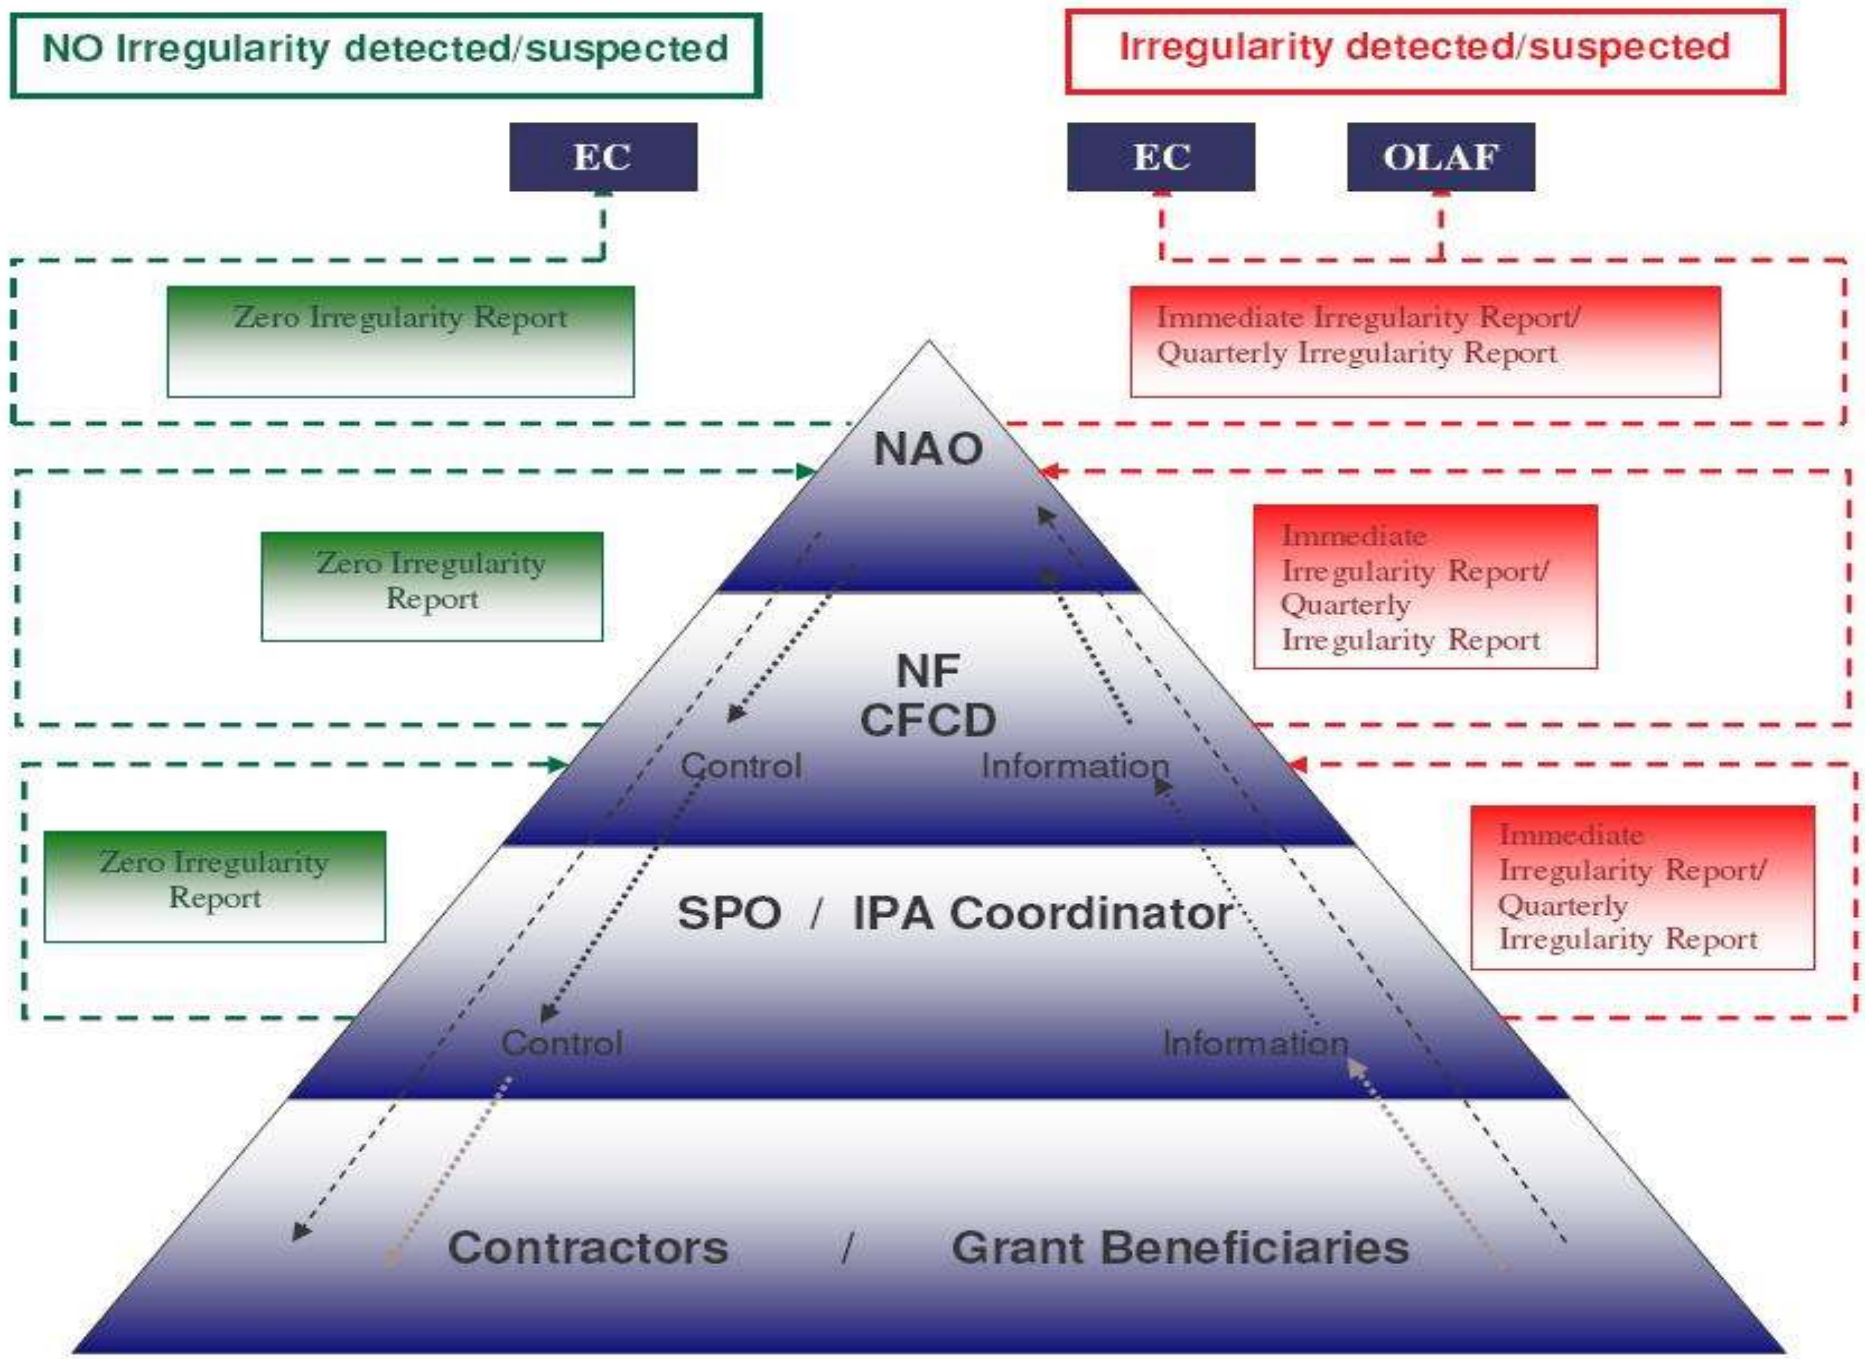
NO Irregularity detected/suspected

Irregularity detected/suspected

EC

EC

OLAF

Zero Irregularity Report

Immediate Irregularity Report/ Quarterly Irregularity Report

NAO

Zero Irregularity Report

Immediate Irregularity Report/ Quarterly Irregularity Report

NF CFCD

Control

Information

Zero Irregularity Report

Immediate Irregularity Report/ Quarterly Irregularity Report

SPO / IPA Coordinator

Control

Information

Contractors / Grant Beneficiaries